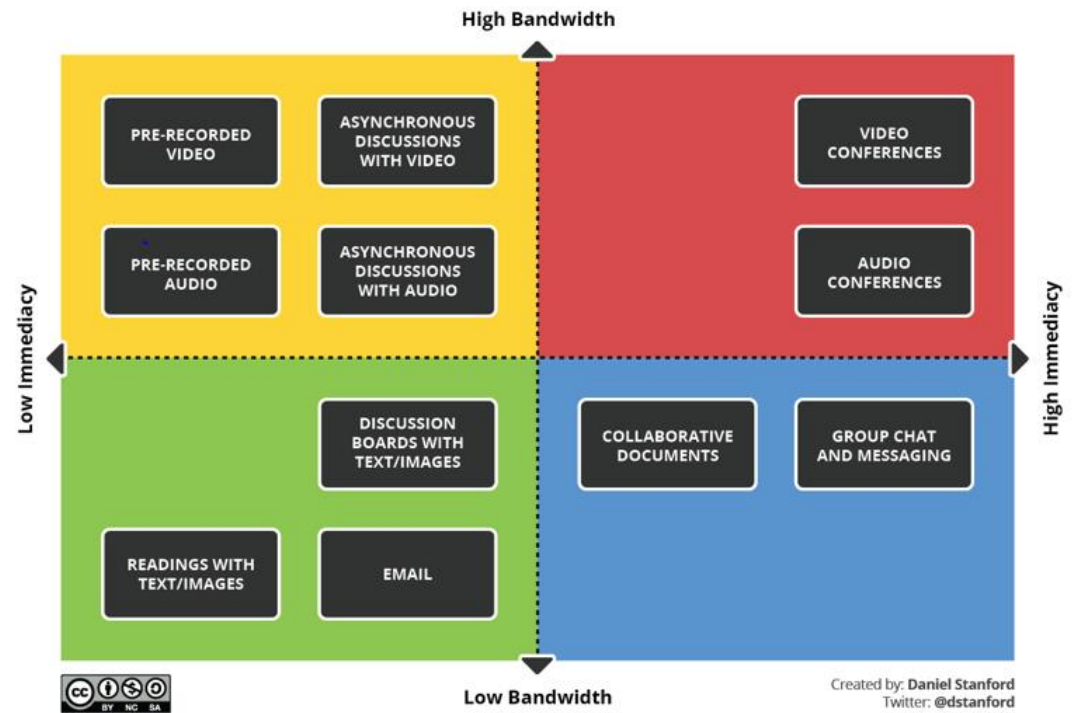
High Bandwidth

Low Immediacy

High Immediacy

PRE-RECORDED VIDEO

ASYNCHRONOUS DISCUSSIONS WITH VIDEO

VIDEO CONFERENCES

PRE-RECORDED AUDIO

ASYNCHRONOUS DISCUSSIONS WITH AUDIO

AUDIO CONFERENCES

DISCUSSION BOARDS WITH TEXT/IMAGES

COLLABORATIVE DOCUMENTS

GROUP CHAT AND MESSAGING

READINGS WITH TEXT/IMAGES

EMAIL

Low Bandwidth

cc BY NC SA

Created by: Daniel Stanford
Twitter: @dstanford